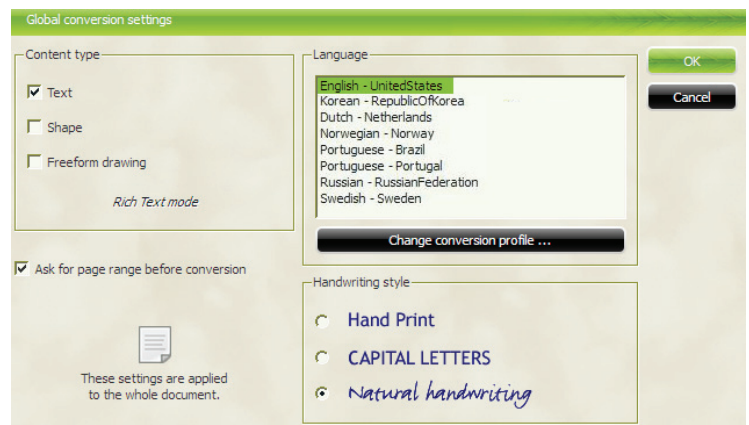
Global conversion settings

Content type

Text

Shape

Freeform drawing

Rich Text mode

Ask for page range before conversion

These settings are applied to the whole document.

Language

English - UnitedStates
Korean - RepublicOfKorea
Dutch - Netherlands
Norwegian - Norway
Portuguese - Brazil
Portuguese - Portugal
Russian - RussianFederation
Swedish - Sweden

Change conversion profile ...

Handwriting style

Hand Print

CAPITAL LETTERS

Natural handwriting

OK

Cancel